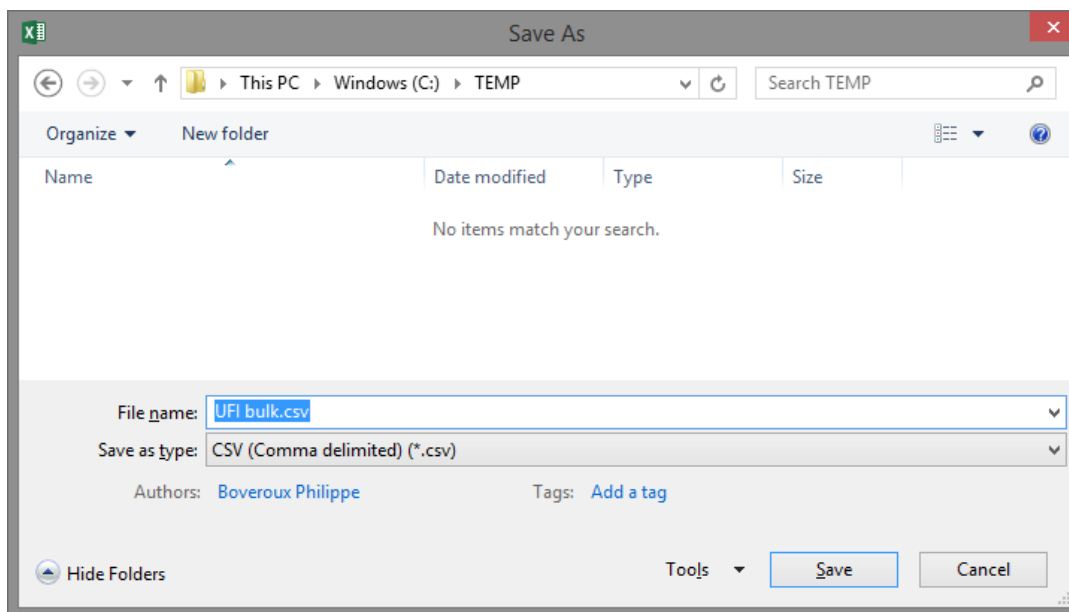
Save As

This PC ▸ Windows (C:) ▸ TEMP

Search TEMP

Organize ▾ New folder

| Name | Date modified | Type | Size |
|---|---|---|---|

No items match your search.

File name: UFI bulk.csv

Save as type: CSV (Comma delimited) (*.csv)

Authors: Boveroux Philippe Tags: Add a tag

Hide Folders

Tools ▾ Save Cancel